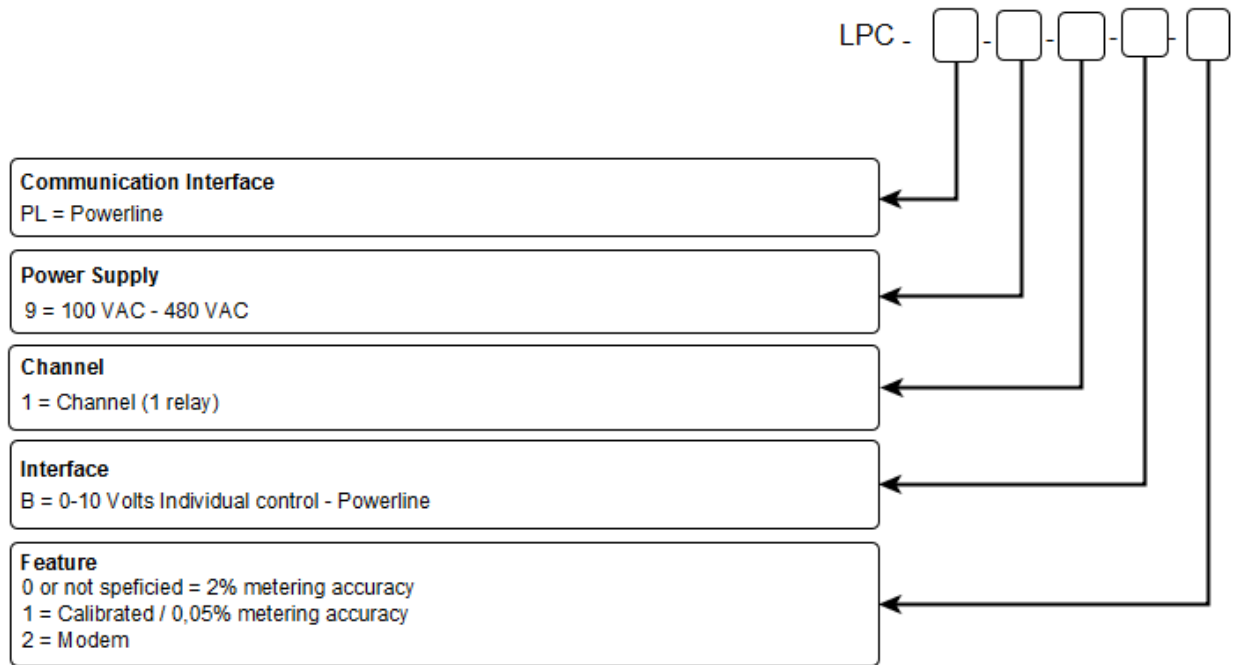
LPC - [ ] - [ ] - [ ] - [ ] - [ ]

**Communication Interface**
PL = Powerline

**Power Supply**
9 = 100 VAC - 480 VAC

**Channel**
1 = Channel (1 relay)

**Interface**
B = 0-10 Volts Individual control - Powerline

**Feature**
0 or not speficied = 2% metering accuracy
1 = Calibrated / 0,05% metering accuracy
2 = Modem